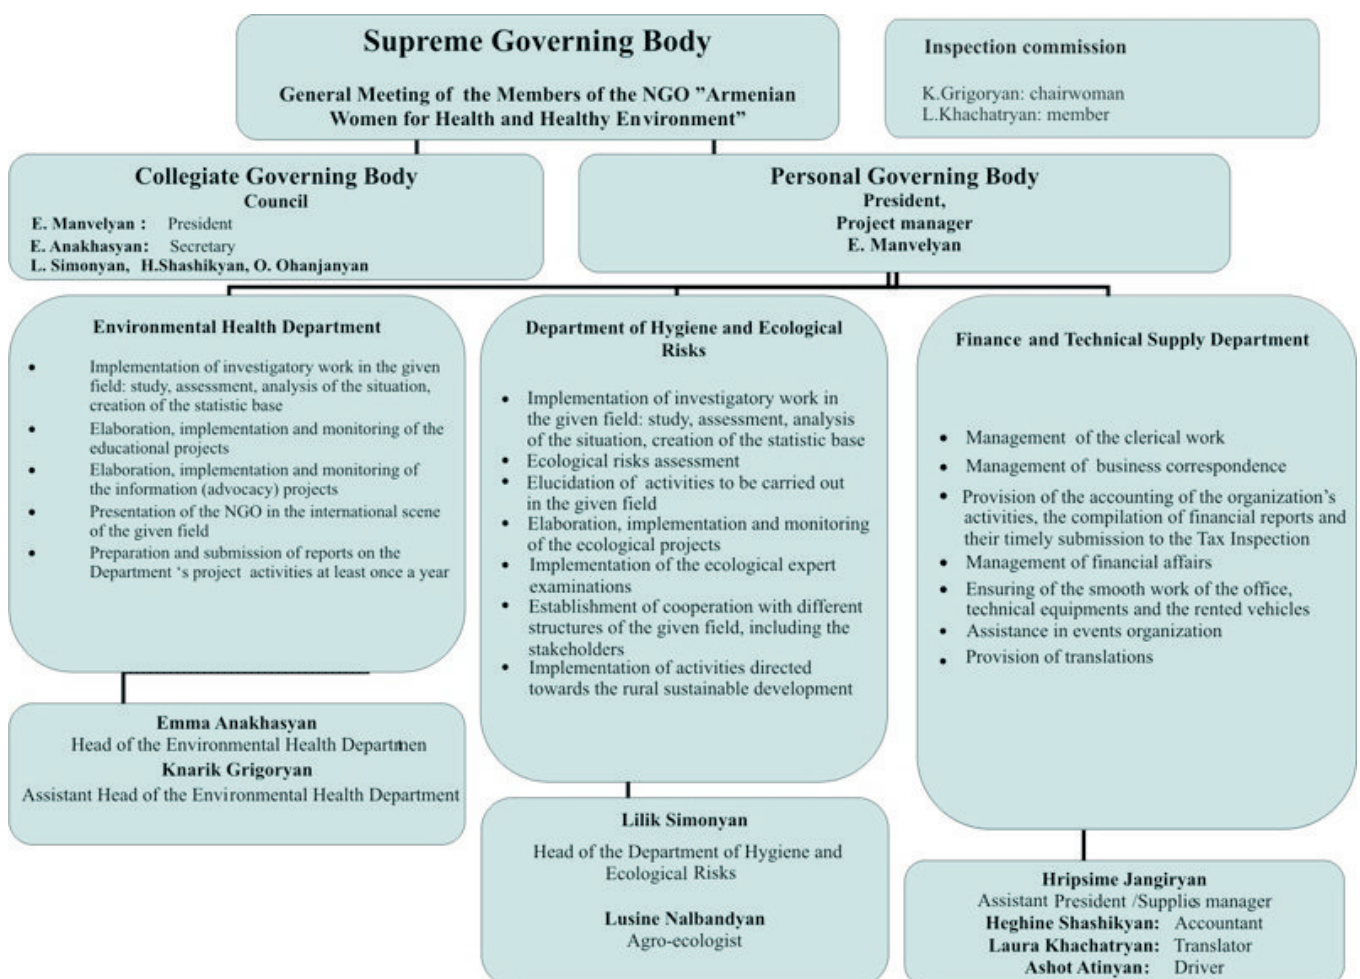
Supreme Governing Body

General Meeting of the Members of the NGO "Armenian Women for Health and Healthy Environment"

Inspection commission

K.Grigoryan: chairwoman
L.Khachatryan: member

Collegiate Governing Body
Council
E. Manvelyan : President
E. Anakhasyan: Secretary
L. Simonyan, H.Shashikyan, O. Ohanjanyan

Personal Governing Body
President,
Project manager
E. Manvelyan

Environmental Health Department

- Implementation of investigatory work in the given field: study, assessment, analysis of the situation, creation of the statistic base
- Elaboration, implementation and monitoring of the educational projects
- Elaboration, implementation and monitoring of the information (advocacy) projects
- Presentation of the NGO in the international scene of the given field
- Preparation and submission of reports on the Department 's project activities at least once a year

Emma Anakhasyan
Head of the Environmental Health Departmen
Knarik Grigoryan
Assistant Head of the Environmental Health Department

Department of Hygiene and Ecological Risks

- Implementation of investigatory work in the given field: study, assessment, analysis of the situation, creation of the statistic base
- Ecological risks assessment
- Elucidation of activities to be carried out in the given field
- Elaboration, implementation and monitoring of the ecological projects
- Implementation of the ecological expert examinations
- Establishment of cooperation with different structures of the given field, including the stakeholders
- Implementation of activities directed towards the rural sustainable development

Lilik Simonyan
Head of the Department of Hygiene and Ecological Risks

Lusine Nalbandyan
Agro-ecologist

Finance and Technical Supply Department

- Management of the clerical work
- Management of business correspondence
- Provision of the accounting of the organization's activities, the compilation of financial reports and their timely submission to the Tax Inspection
- Management of financial affairs
- Ensuring of the smooth work of the office, technical equipments and the rented vehicles
- Assistance in events organization
- Provision of translations

Hripsime Jangiryan
Assistant President /Supplies manager
Heghine Shashikyan: Accountant
Laura Khachatryan: Translator
Ashot Atinyan: Driver